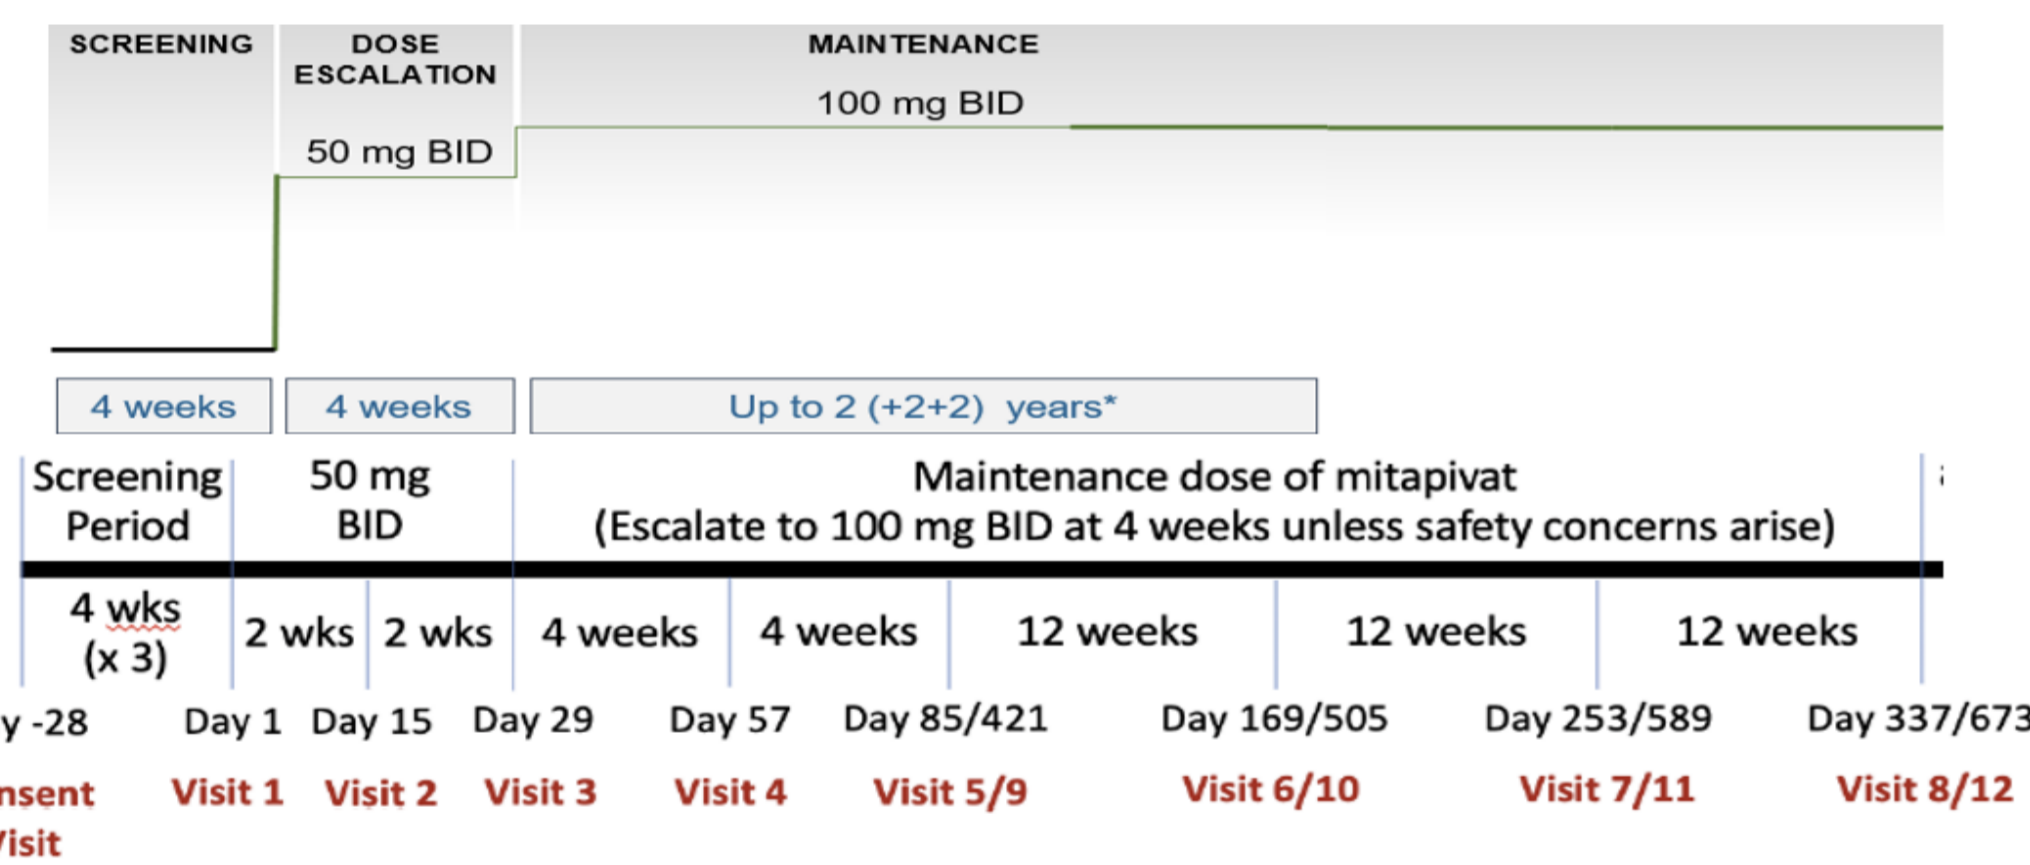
SCREENING

DOSE ESCALATION

50 mg BID

MAINTENANCE

100 mg BID

4 weeks

4 weeks

Up to 2 (+2+2) years*

Screening Period

50 mg BID

Maintenance dose of mitapivat (Escalate to 100 mg BID at 4 weeks unless safety concerns arise)

4 wks (x 3)

2 wks

2 wks

4 weeks

4 weeks

12 weeks

12 weeks

12 weeks

y -28

Day 1

Day 15

Day 29

Day 57

Day 85/421

Day 169/505

Day 253/589

Day 337/673

nsent
isit

Visit 1

Visit 2

Visit 3

Visit 4

Visit 5/9

Visit 6/10

Visit 7/11

Visit 8/12